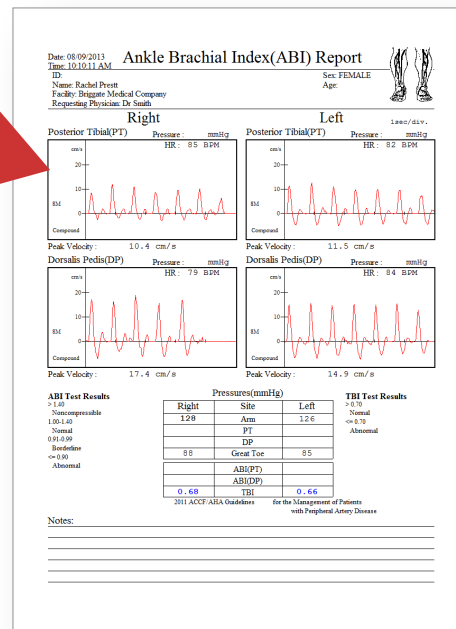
Date: 08/09/2013
Time: 10:10:11 AM

Ankle Brachial Index(ABI) Report

ID:
Name: Rachel Prestt
Facility: Briggate Medical Company
Requesting Physician: Dr Smith

Sex: FEMALE
Age:

Right

Left

1sec/div.

Posterior Tibial(PT)
Pressure : mmHg
HR: 85 BPM
cm/s
20
10
SM
0
Compound

Posterior Tibial(PT)
Pressure : mmHg
HR: 82 BPM
cm/s
20
10
SM
0
Compound

Peak Velocity: 10.4 cm/s

Peak Velocity: 11.5 cm/s

Dorsalis Pedis(DP)
Pressure : mmHg
HR: 79 BPM
cm/s
20
10
SM
0
Compound

Dorsalis Pedis(DP)
Pressure : mmHg
HR: 84 BPM
cm/s
20
10
SM
0
Compound

Peak Velocity: 17.4 cm/s

Peak Velocity: 14.9 cm/s

ABI Test Results
> 1.40
Noncompressible
1.00-1.40
Normal
0.91-0.99
Borderline
<= 0.90
Abnormal

Pressures(mmHg)

| Right | Site | Left |
|---|---|---|
| 128 | Arm | 126 |
| | PT | |
| | DP | |
| 88 | Great Toe | 85 |

| | ABI(PT) | |
|---|---|---|
| | ABI(DP) | |
| 0.68 | TBI | 0.66 |

TBI Test Results
> 0.70
Normal
<= 0.70
Abnormal

2011 ACCF/AHA Guidelines for the Management of Patients with Peripheral Artery Disease

Notes: